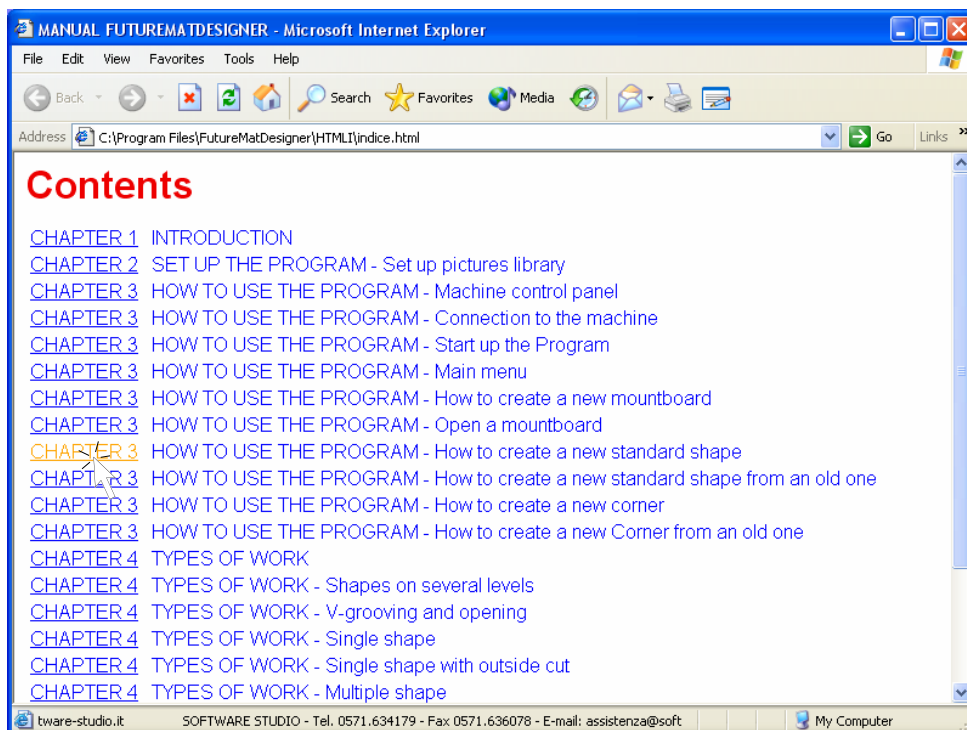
MANUAL FUTUREMATDESIGNER - Microsoft Internet Explorer

File Edit View Favorites Tools Help

Back Search Favorites Media

Address C:\Program Files\FutureMatDesigner\HTMLI\indice.html Go Links

Contents

CHAPTER 1 INTRODUCTION
CHAPTER 2 SET UP THE PROGRAM - Set up pictures library
CHAPTER 3 HOW TO USE THE PROGRAM - Machine control panel
CHAPTER 3 HOW TO USE THE PROGRAM - Connection to the machine
CHAPTER 3 HOW TO USE THE PROGRAM - Start up the Program
CHAPTER 3 HOW TO USE THE PROGRAM - Main menu
CHAPTER 3 HOW TO USE THE PROGRAM - How to create a new mountboard
CHAPTER 3 HOW TO USE THE PROGRAM - Open a mountboard
CHAPTER 3 HOW TO USE THE PROGRAM - How to create a new standard shape
CHAPTER 3 HOW TO USE THE PROGRAM - How to create a new standard shape from an old one
CHAPTER 3 HOW TO USE THE PROGRAM - How to create a new corner
CHAPTER 3 HOW TO USE THE PROGRAM - How to create a new Corner from an old one
CHAPTER 4 TYPES OF WORK
CHAPTER 4 TYPES OF WORK - Shapes on several levels
CHAPTER 4 TYPES OF WORK - V-grooving and opening
CHAPTER 4 TYPES OF WORK - Single shape
CHAPTER 4 TYPES OF WORK - Single shape with outside cut
CHAPTER 4 TYPES OF WORK - Multiple shape

tware-studio.it SOFTWARE STUDIO - Tel. 0571.634179 - Fax 0571.636078 - E-mail: assistenza@soft My Computer